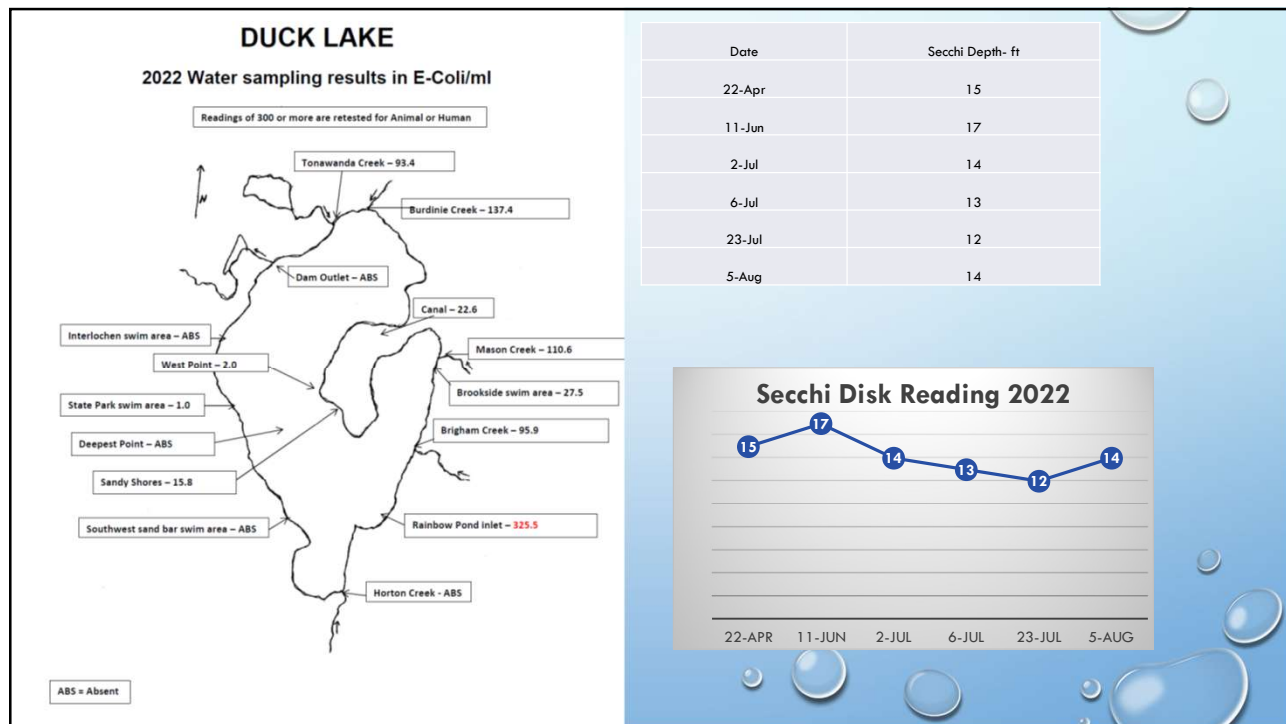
DUCK LAKE

2022 Water sampling results in E-Coli/ml

Readings of 300 or more are retested for Animal or Human

N

Tonawanda Creek – 93.4

Burdinie Creek – 137.4

Dam Outlet – ABS

Canal – 22.6

Interlochen swim area – ABS

Mason Creek – 110.6

West Point – 2.0

Brookside swim area – 27.5

State Park swim area – 1.0

Brigham Creek – 95.9

Deepest Point – ABS

Sandy Shores – 15.8

Southwest sand bar swim area – ABS

Rainbow Pond inlet – 325.5

Horton Creek - ABS

ABS = Absent

| Date | Secchi Depth- ft |
|---|---|
| 22-Apr | 15 |
| 11-Jun | 17 |
| 2-Jul | 14 |
| 6-Jul | 13 |
| 23-Jul | 12 |
| 5-Aug | 14 |

Secchi Disk Reading 2022

15 17 14 13 12 14

22-APR 11-JUN 2-JUL 6-JUL 23-JUL 5-AUG